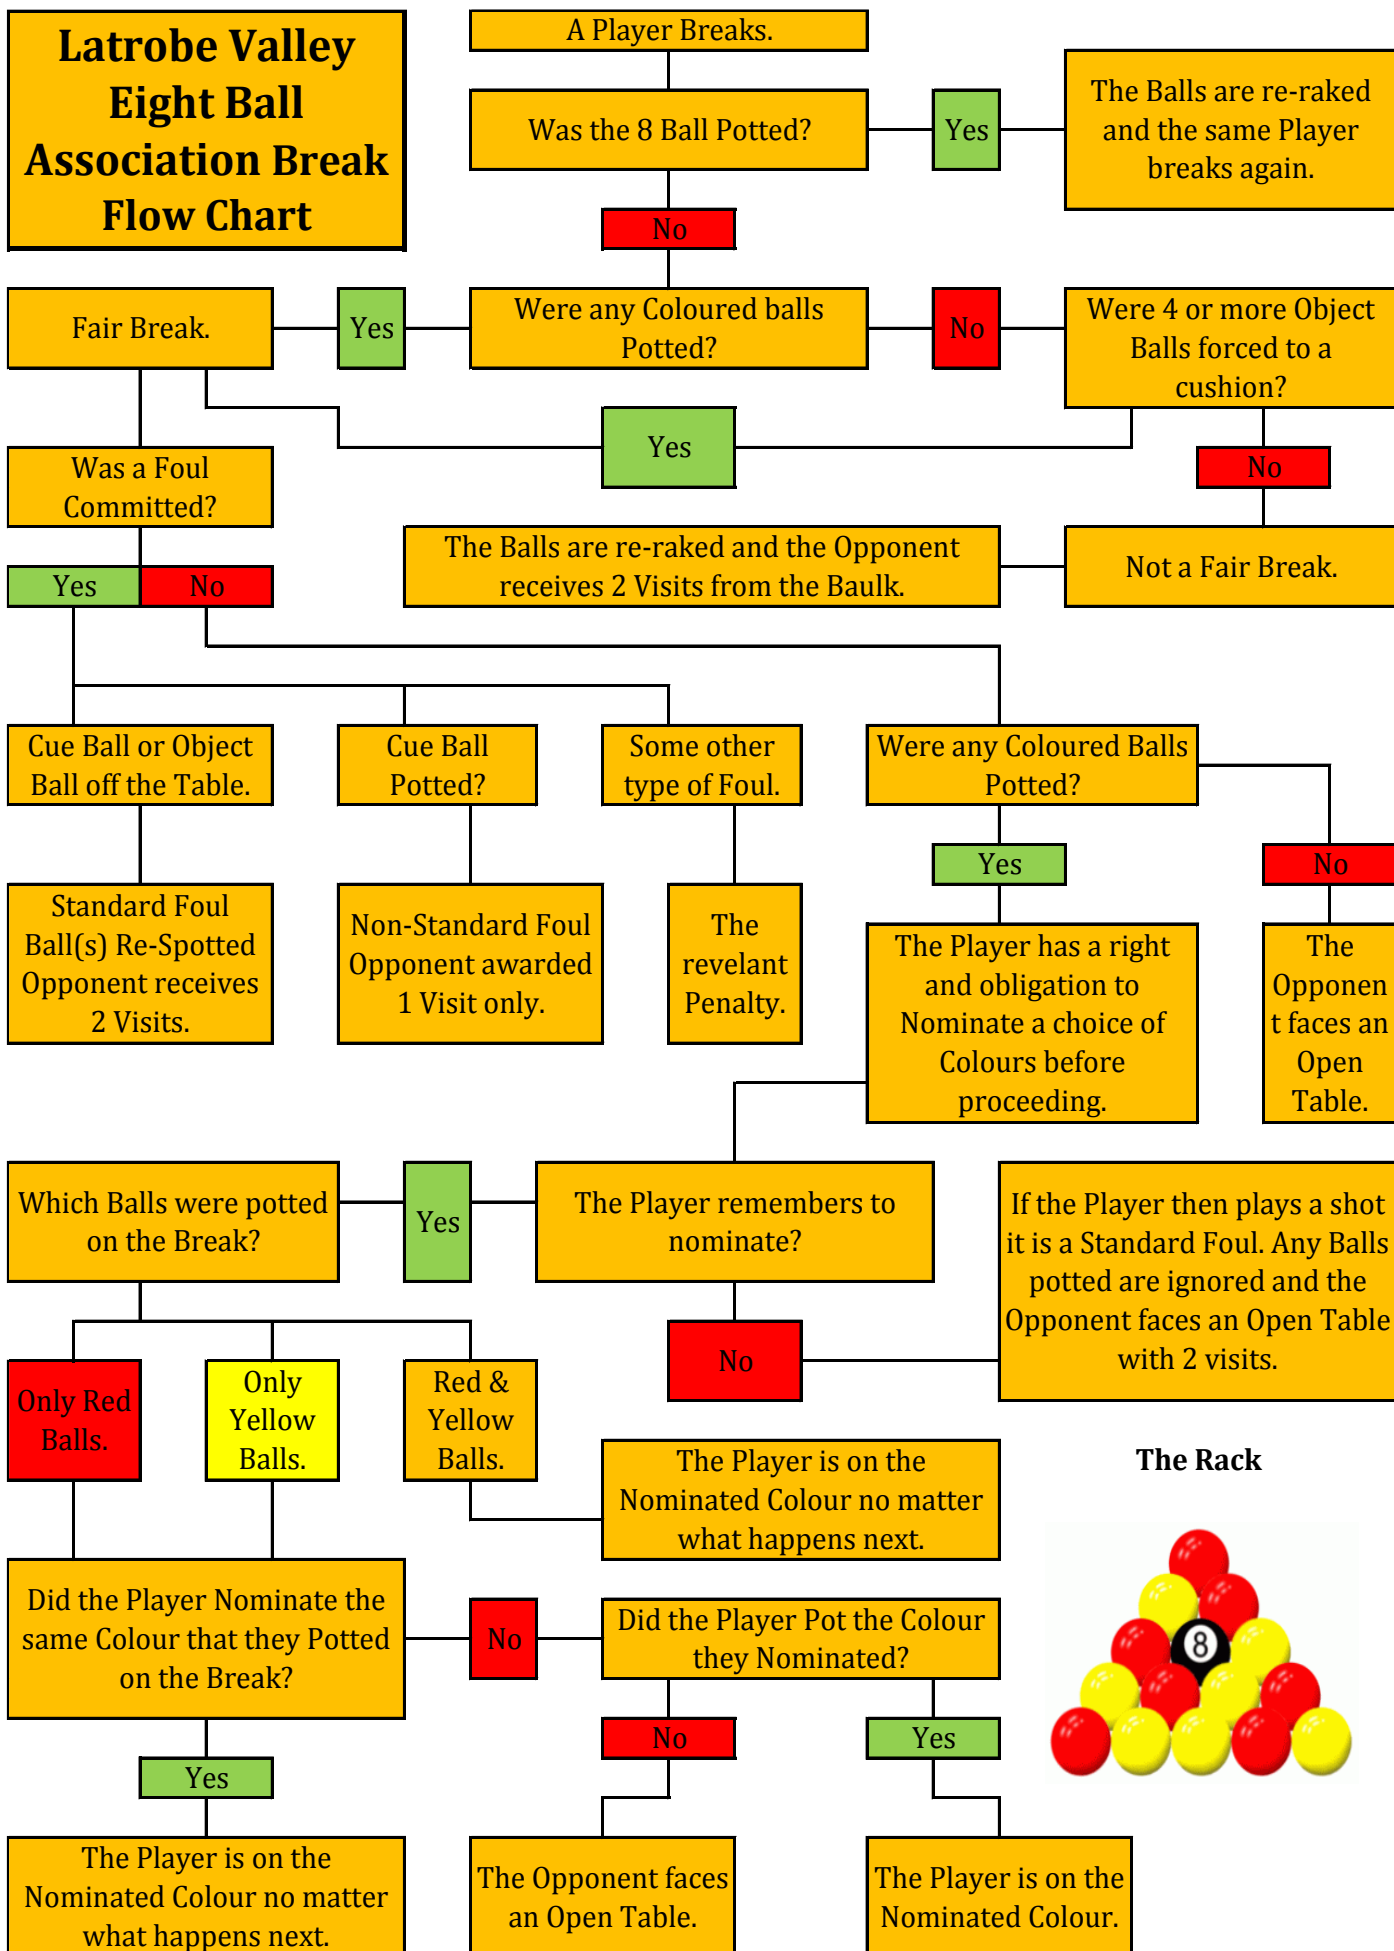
Latrobe Valley Eight Ball Association Break Flow Chart

A Player Breaks.

Was the 8 Ball Potted?

Yes

The Balls are re-raked and the same Player breaks again.

No

Fair Break.

Yes

Were any Coloured balls Potted?

No

Were 4 or more Object Balls forced to a cushion?

Yes

No

Was a Foul Committed?

The Balls are re-raked and the Opponent receives 2 Visits from the Baulk.

Not a Fair Break.

Yes

No

Cue Ball or Object Ball off the Table.

Cue Ball Potted?

Some other type of Foul.

Were any Coloured Balls Potted?

Yes

No

Standard Foul Ball(s) Re-Spotted Opponent receives 2 Visits.

Non-Standard Foul Opponent awarded 1 Visit only.

The revelant Penalty.

The Player has a right and obligation to Nominate a choice of Colours before proceeding.

The Opponen t faces an Open Table.

Which Balls were potted on the Break?

Yes

The Player remembers to nominate?

If the Player then plays a shot it is a Standard Foul. Any Balls potted are ignored and the Opponent faces an Open Table with 2 visits.

No

Only Red Balls.

Only Yellow Balls.

Red & Yellow Balls.

The Player is on the Nominated Colour no matter what happens next.

The Rack

8

Did the Player Nominate the same Colour that they Potted on the Break?

No

Did the Player Pot the Colour they Nominated?

No

Yes

Yes

The Player is on the Nominated Colour no matter what happens next.

The Opponent faces an Open Table.

The Player is on the Nominated Colour.